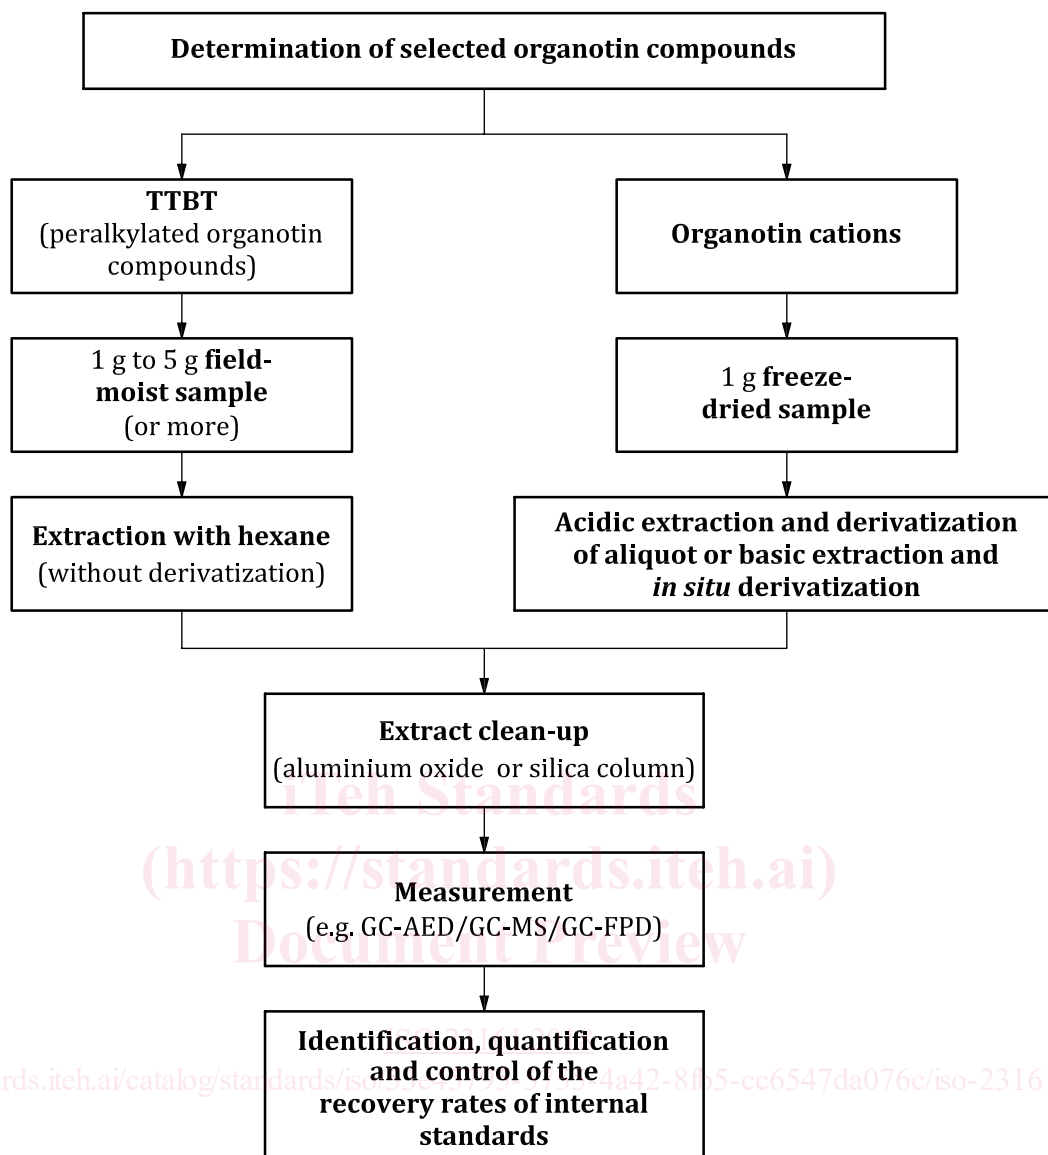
Determination of selected organotin compounds

TTBT
(peralkylated organotin compounds)

Organotin cations

1 g to 5 g field-moist sample
(or more)

1 g freeze-dried sample

Extraction with hexane
(without derivatization)

Acidic extraction and derivatization of aliquot or basic extraction and in situ derivatization

Extract clean-up
(aluminium oxide or silica column)

iTeh Standards
(https://standards.iteh.ai)
Document Preview

Measurement
(e.g. GC-AED/GC-MS/GC-FPD)

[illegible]

Identification, quantification and control of the recovery rates of internal standards

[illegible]rds.iteh.ai/catalog/standards/iso/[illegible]4a42-8fb5-cc6547da076c/iso-2316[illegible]